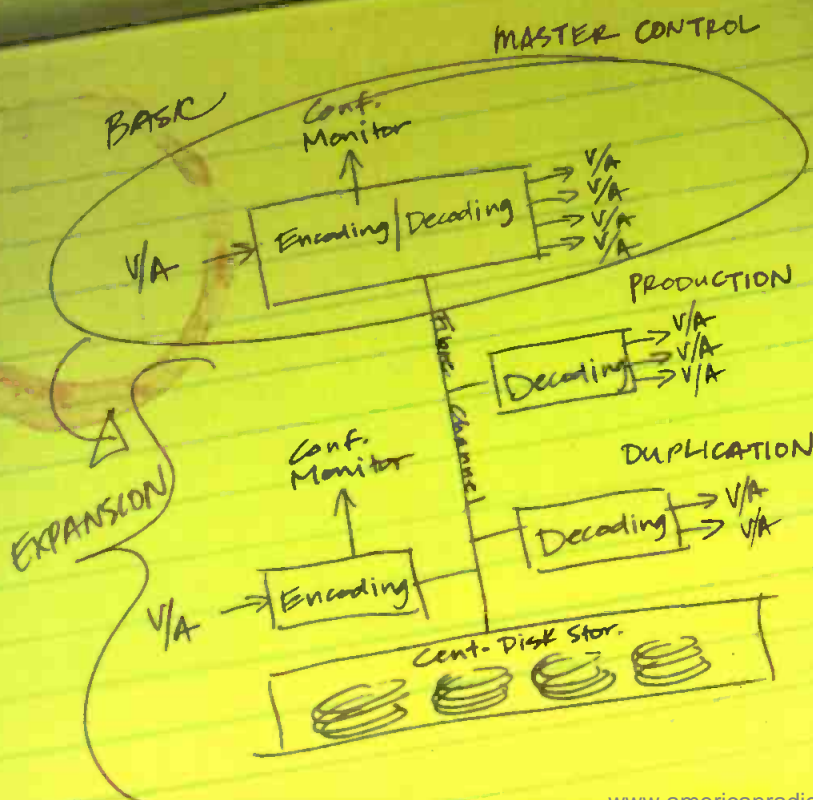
MASTER CONTROL

BASIC

Conf. Monitor

V/A

Encoding | Decoding

V/A
V/A
V/A
V/A

PRODUCTION

Fibre Channel

Decoding

V/A
V/A
V/A

EXPANSION

Conf. Monitor

DUPLICATION

Decoding

V/A
V/A

V/A

Encoding

Cent. Disk Stor.

www.americanradio